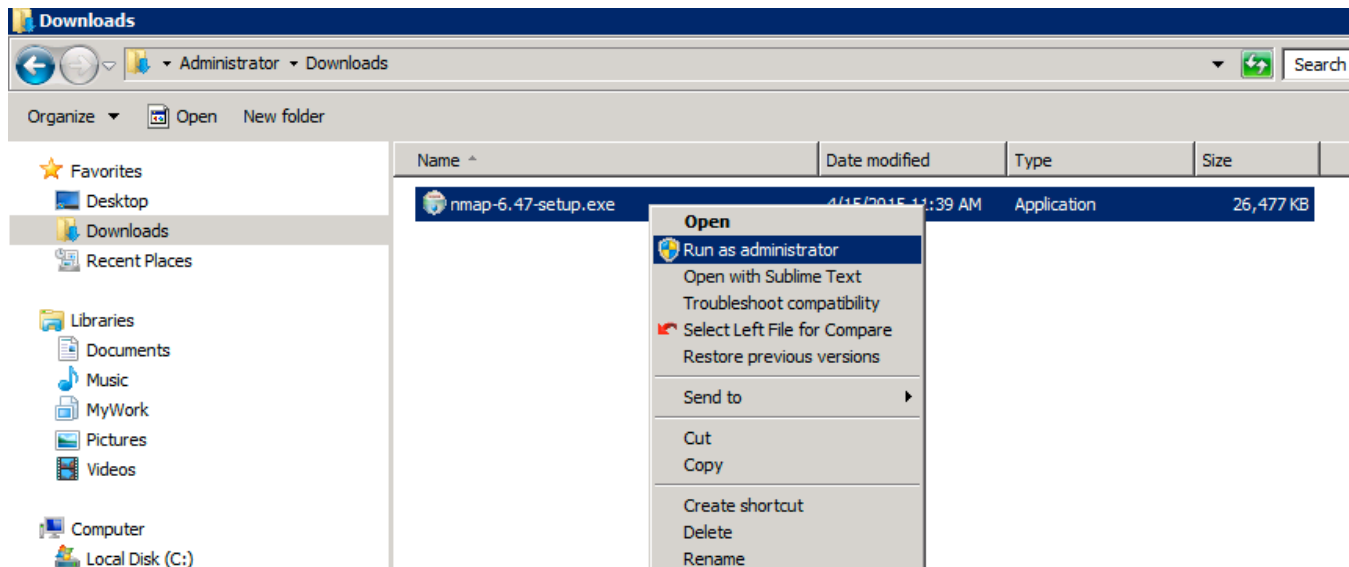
Downloads

Administrator ▸ Downloads

Search

Organize ▾ Open New folder

Favorites
Desktop
Downloads
Recent Places

Libraries
Documents
Music
MyWork
Pictures
Videos

Computer
Local Disk (C:)

| Name | Date modified | Type | Size |
|---|---|---|---|
| nmap-6.47-setup.exe | 4/15/2015 11:39 AM | Application | 26,477 KB |

Open
Run as administrator
Open with Sublime Text
Troubleshoot compatibility
Select Left File for Compare
Restore previous versions
Send to
Cut
Copy
Create shortcut
Delete
Rename